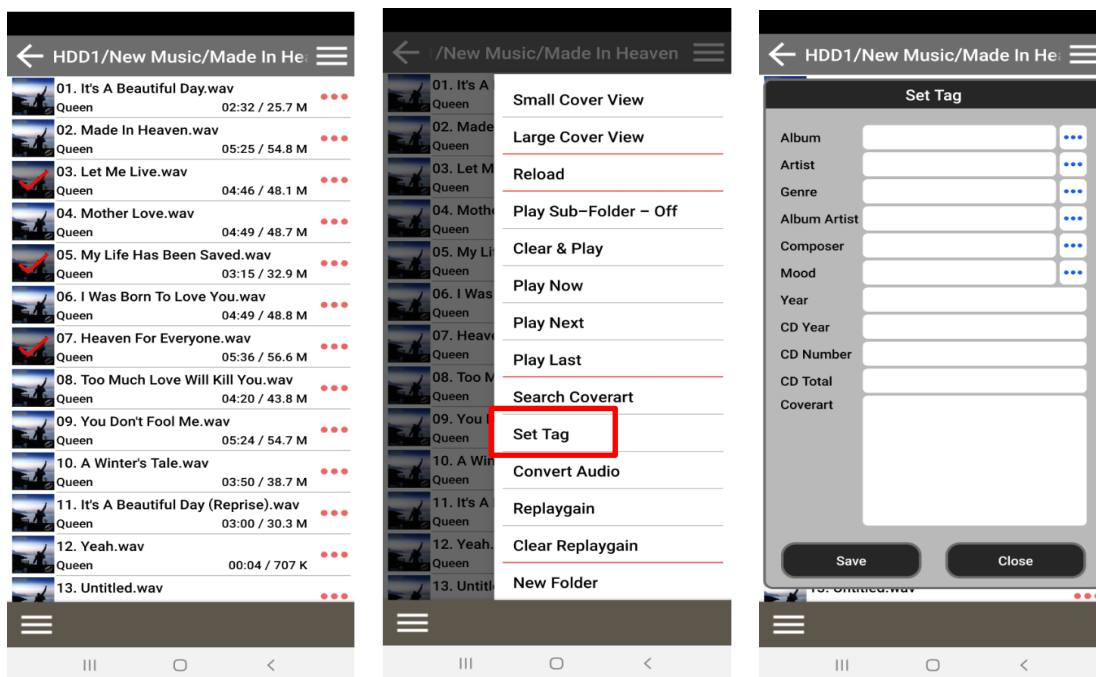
HDD1/New Music/Made In Hea

01. It's A Beautiful Day.wav
Queen 02:32 / 25.7 M
02. Made In Heaven.wav
Queen 05:25 / 54.8 M
03. Let Me Live.wav
Queen 04:46 / 48.1 M
04. Mother Love.wav
Queen 04:49 / 48.7 M
05. My Life Has Been Saved.wav
Queen 03:15 / 32.9 M
06. I Was Born To Love You.wav
Queen 04:49 / 48.8 M
07. Heaven For Everyone.wav
Queen 05:36 / 56.6 M
08. Too Much Love Will Kill You.wav
Queen 04:20 / 43.8 M
09. You Don't Fool Me.wav
Queen 05:24 / 54.7 M
10. A Winter's Tale.wav
Queen 03:50 / 38.7 M
11. It's A Beautiful Day (Reprise).wav
Queen 03:00 / 30.3 M
12. Yeah.wav
Queen 00:04 / 707 K
13. Untitled.wav

/New Music/Made In Heaven

01. It's A
Queen
02. Made
Queen
03. Let M
Queen
04. Mothe
Queen
05. My Li
Queen
06. I Was
Queen
07. Heave
Queen
08. Too M
Queen
09. You
Queen
10. A Win
Queen
11. It's A
Queen
12. Yeah.
Queen
13. Untitl

Small Cover View
Large Cover View
Reload
Play Sub–Folder – Off
Clear & Play
Play Now
Play Next
Play Last
Search Coverart
Set Tag
Convert Audio
Replaygain
Clear Replaygain
New Folder

HDD1/New Music/Made In He

Set Tag
Album
Artist
Genre
Album Artist
Composer
Mood
Year
CD Year
CD Number
CD Total
Coverart
Save
Close
13. Untitled.wav